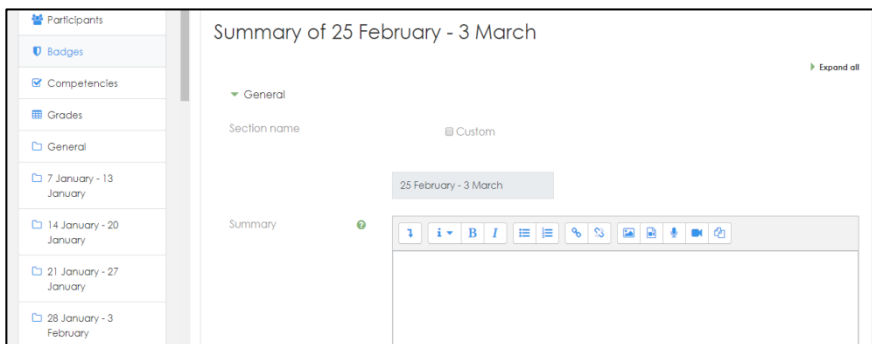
Participants
Badges
Competencies
Grades
General
7 January - 13 January
14 January - 20 January
21 January - 27 January
28 January - 3 February

Summary of 25 February - 3 March

Expand all

General

Section name

Custom

25 February - 3 March

Summary